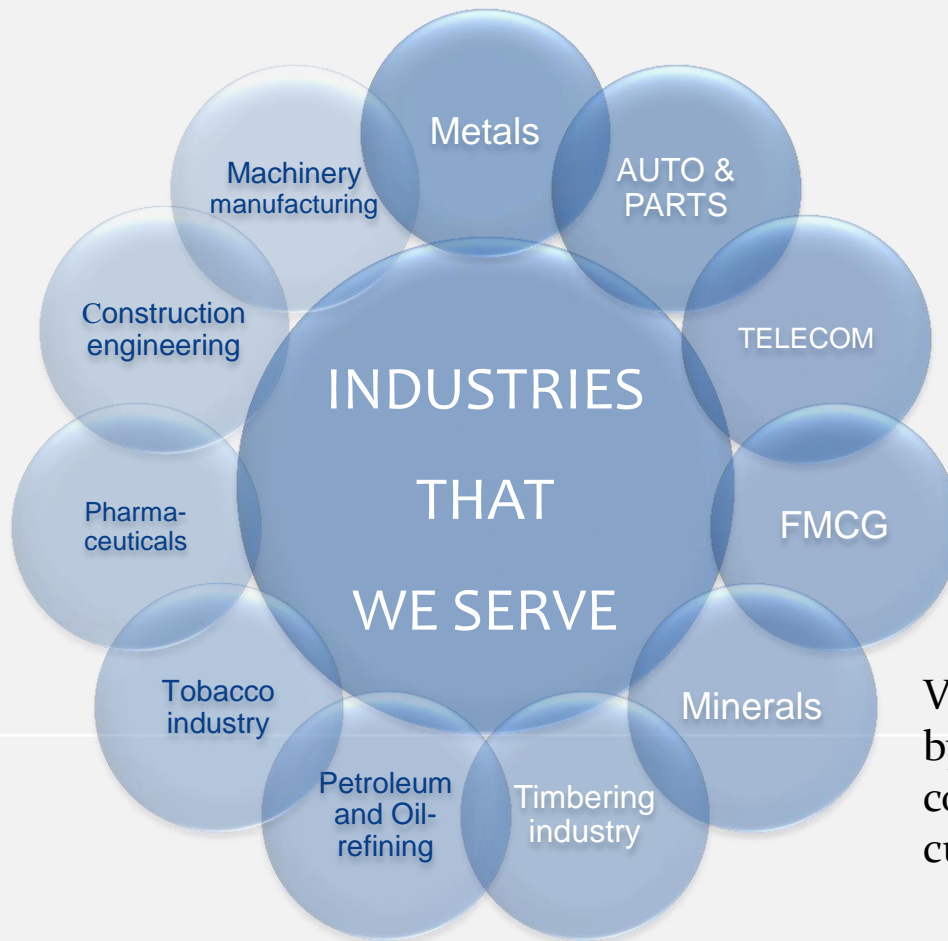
INDUSTRIES

THAT

WE SERVE

Metals

AUTO & PARTS

TELECOM

FMCG

Minerals

Timbering industry

Petroleum and Oil-refining

Tobacco industry

Pharma-ceuticals

Construction engineering

Machinery manufacturing

V
b
c
c